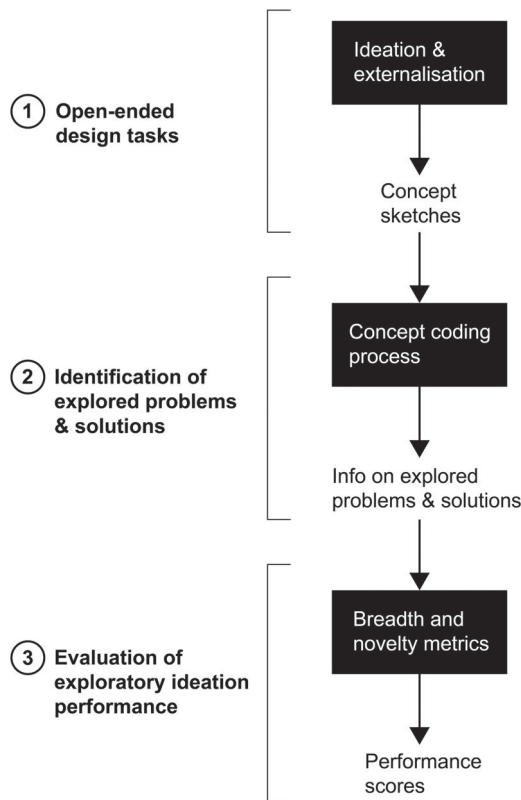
1 Open-ended design tasks

Ideation & externalisation

Concept sketches

2 Identification of explored problems & solutions

Concept coding process

Info on explored problems & solutions

3 Evaluation of exploratory ideation performance

Breadth and novelty metrics

Performance scores